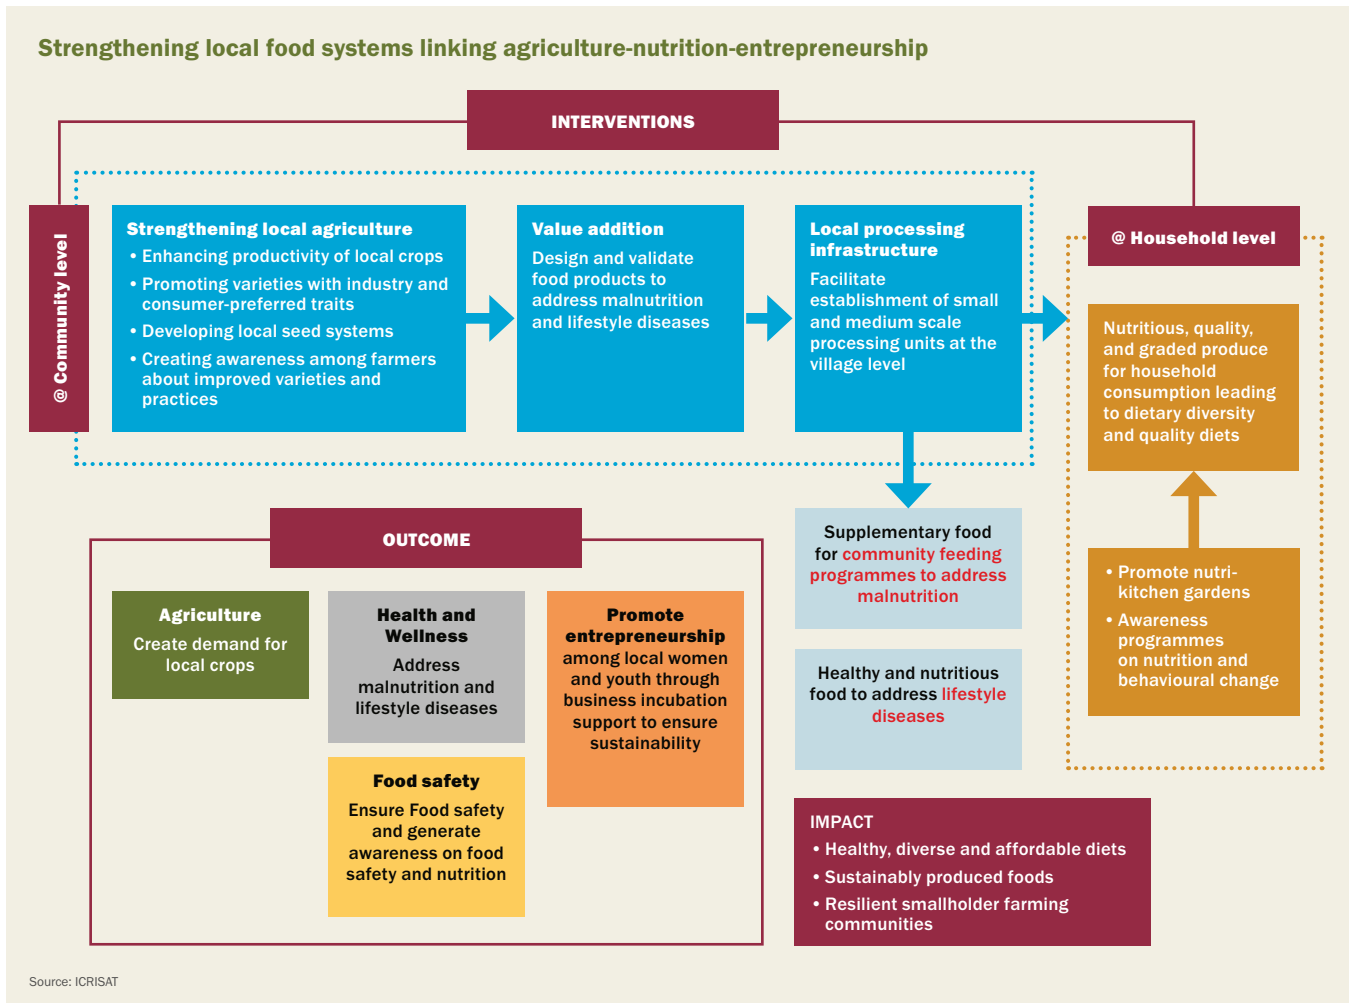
Strengthening local food systems linking agriculture-nutrition-entrepreneurship

INTERVENTIONS

@ Community level

Strengthening local agriculture
• Enhancing productivity of local crops
• Promoting varieties with industry and consumer-preferred traits
• Developing local seed systems
• Creating awareness among farmers about improved varieties and practices

Value addition
Design and validate food products to address malnutrition and lifestyle diseases

Local processing infrastructure
Facilitate establishment of small and medium scale processing units at the village level

@ Household level

Nutritious, quality, and graded produce for household consumption leading to dietary diversity and quality diets

• Promote nutri-kitchen gardens
• Awareness programmes on nutrition and behavioural change

Supplementary food for community feeding programmes to address malnutrition

Healthy and nutritious food to address lifestyle diseases

OUTCOME

Agriculture
Create demand for local crops

Health and Wellness
Address malnutrition and lifestyle diseases

Promote entrepreneurship among local women and youth through business incubation support to ensure sustainability

Food safety
Ensure Food safety and generate awareness on food safety and nutrition

IMPACT
• Healthy, diverse and affordable diets
• Sustainably produced foods
• Resilient smallholder farming communities

Source: ICRISAT